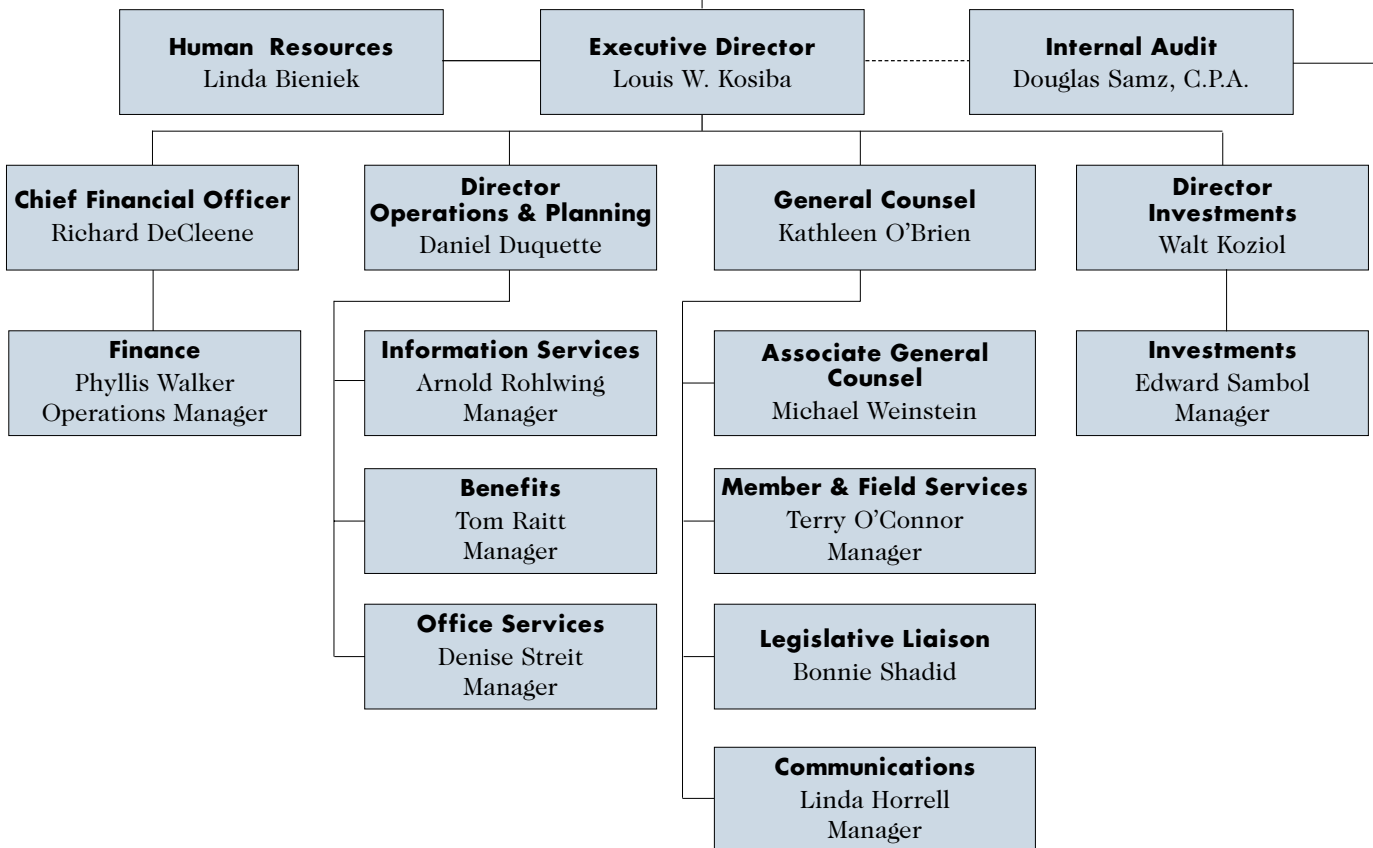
Human Resources
Linda Bieniek

Executive Director
Louis W. Kosiba

Internal Audit
Douglas Samz, C.P.A.

Chief Financial Officer
Richard DeCleene

Director
Operations & Planning
Daniel Duquette

General Counsel
Kathleen O'Brien

Director
Investments
Walt Koziol

Finance
Phyllis Walker
Operations Manager

Information Services
Arnold Rohlwing
Manager

Benefits
Tom Raitt
Manager

Office Services
Denise Streit
Manager

Associate General Counsel
Michael Weinstein

Member & Field Services
Terry O'Connor
Manager

Legislative Liaison
Bonnie Shadid

Communications
Linda Horrell
Manager

Investments
Edward Sambol
Manager